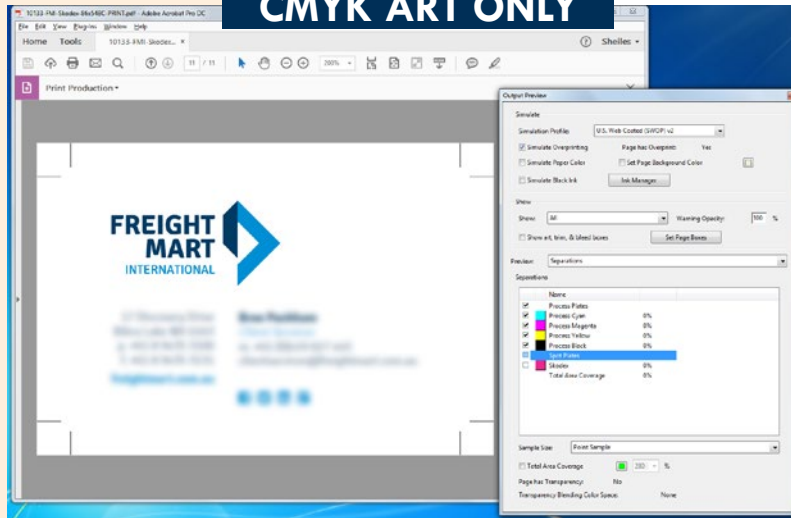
CMYK ART ONLY

10133-FMI-Skodex 86x54BC PRINT.pdf - Adobe Acrobat Pro DC

File Edit View Plug-ins Window Help

Home Tools 10133-FMI-Skodex... ×

Shelles

11 / 11

200%

Print Production

FREIGHT MART INTERNATIONAL

Output Preview

Simulate

Simulation Profile: U.S. Web Coated (SWOP) v2

Simulate Overprinting Page has Overprint: Yes

Simulate Paper Color Set Page Background Color

Simulate Black Ink Ink Manager

Show

Show: All Warning Opacity: 100 %

Show art, trim, & bleed boxes Set Page Boxes

Preview: Separations

Separations

| | Name | |
|---|---|---|
| ☑ | Process Plates | |
| ☑ | Process Cyan | 0% |
| ☑ | Process Magenta | 0% |
| ☑ | Process Yellow | 0% |
| ☑ | Process Black | 0% |
| ☐ | Spot Plates | |
| ☐ | Skodex | 0% |
| | Total Area Coverage | 0% |

Sample Size: Point Sample

Total Area Coverage 280 %

Page has Transparency: No

Transparency Blending Color Space: None